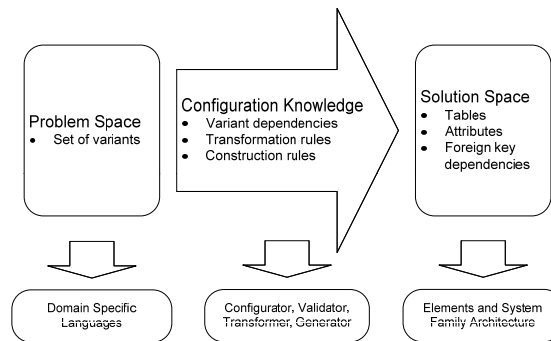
Problem Space
- Set of variants

Configuration Knowledge
- Variant dependencies
- Transformation rules
- Construction rules

Solution Space
- Tables
- Attributes
- Foreign key dependencies

Domain Specific Languages

Configurator, Validator, Transformer, Generator

Elements and System Family Architecture